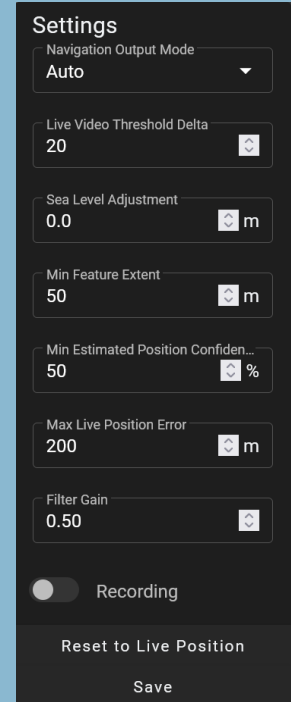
Settings

Navigation Output Mode
Auto

Live Video Threshold Delta
20

Sea Level Adjustment
0.0 m

Min Feature Extent
50 m

Min Estimated Position Confiden...
50 %

Max Live Position Error
200 m

Filter Gain
0.50

Recording

Reset to Live Position

Save